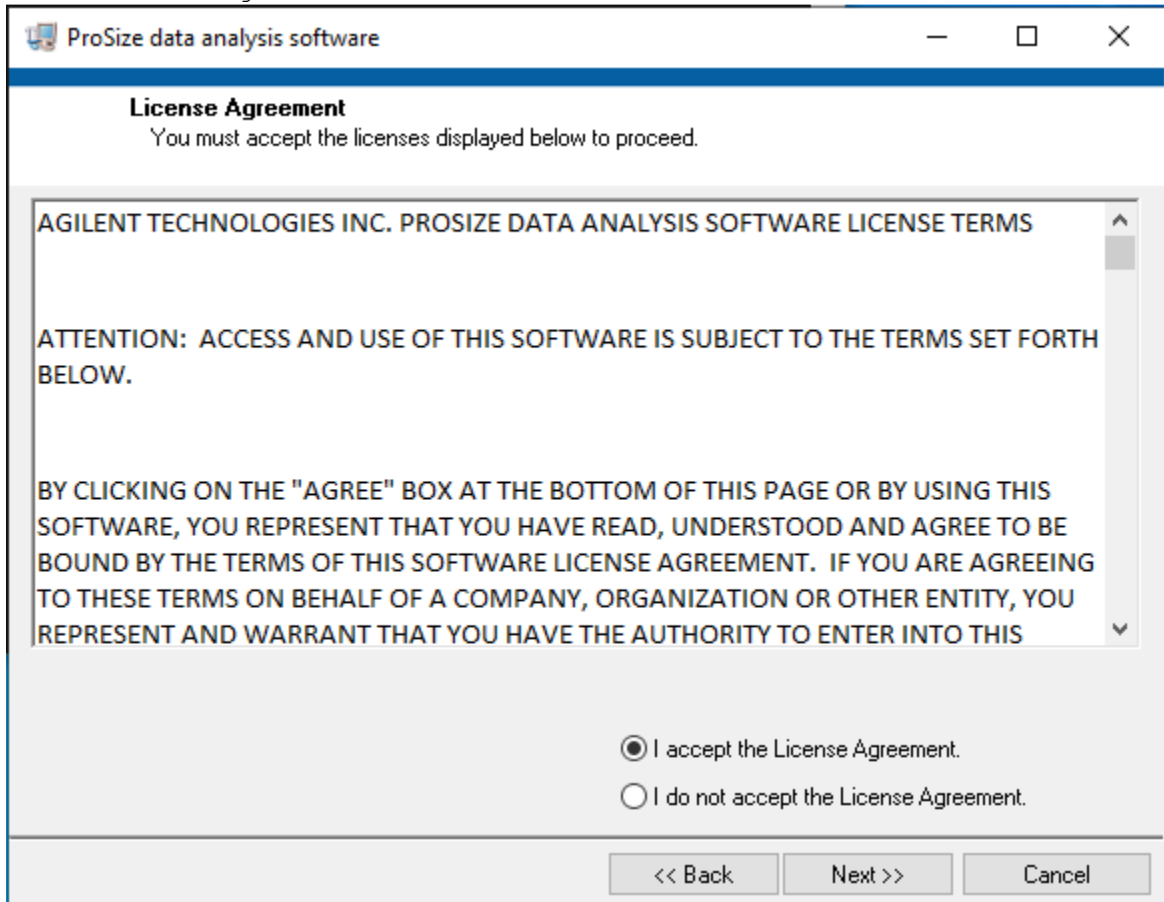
ProSize data analysis software

License Agreement
You must accept the licenses displayed below to proceed.

AGILENT TECHNOLOGIES INC. PROSIZE DATA ANALYSIS SOFTWARE LICENSE TERMS

ATTENTION: ACCESS AND USE OF THIS SOFTWARE IS SUBJECT TO THE TERMS SET FORTH BELOW.

BY CLICKING ON THE "AGREE" BOX AT THE BOTTOM OF THIS PAGE OR BY USING THIS SOFTWARE, YOU REPRESENT THAT YOU HAVE READ, UNDERSTOOD AND AGREE TO BE BOUND BY THE TERMS OF THIS SOFTWARE LICENSE AGREEMENT. IF YOU ARE AGREEING TO THESE TERMS ON BEHALF OF A COMPANY, ORGANIZATION OR OTHER ENTITY, YOU REPRESENT AND WARRANT THAT YOU HAVE THE AUTHORITY TO ENTER INTO THIS

I accept the License Agreement.

I do not accept the License Agreement.

<< Back
Next >>
Cancel